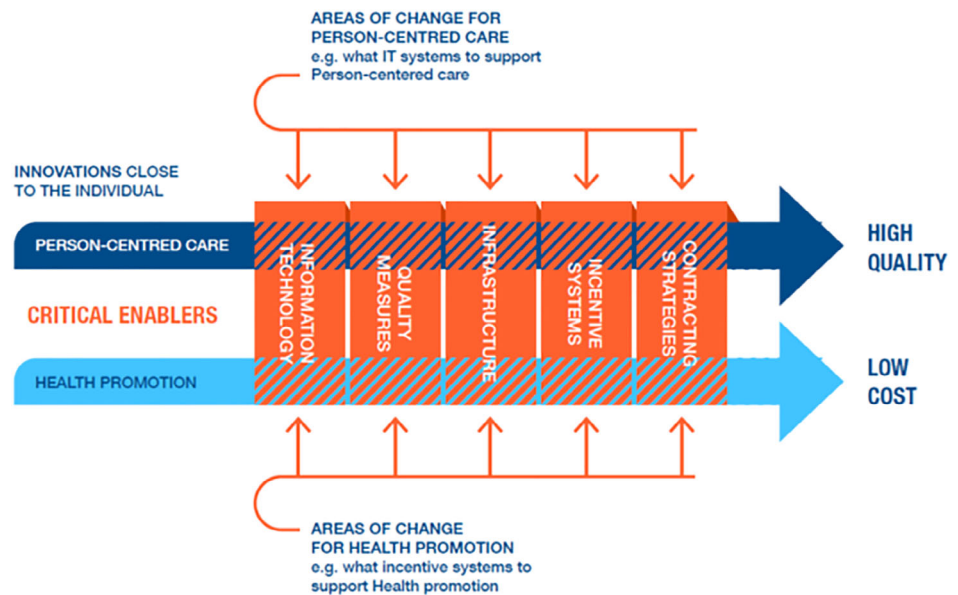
AREAS OF CHANGE FOR PERSON-CENTRED CARE
e.g. what IT systems to support Person-centered care

INNOVATIONS CLOSE TO THE INDIVIDUAL

PERSON-CENTRED CARE

CRITICAL ENABLERS

HEALTH PROMOTION

INFORMATION TECHNOLOGY

QUALITY MEASURES

INFRASTRUCTURE

INCENTIVE SYSTEMS

CONTRACTING STRATEGIES

HIGH QUALITY

LOW COST

AREAS OF CHANGE FOR HEALTH PROMOTION
e.g. what incentive systems to support Health promotion